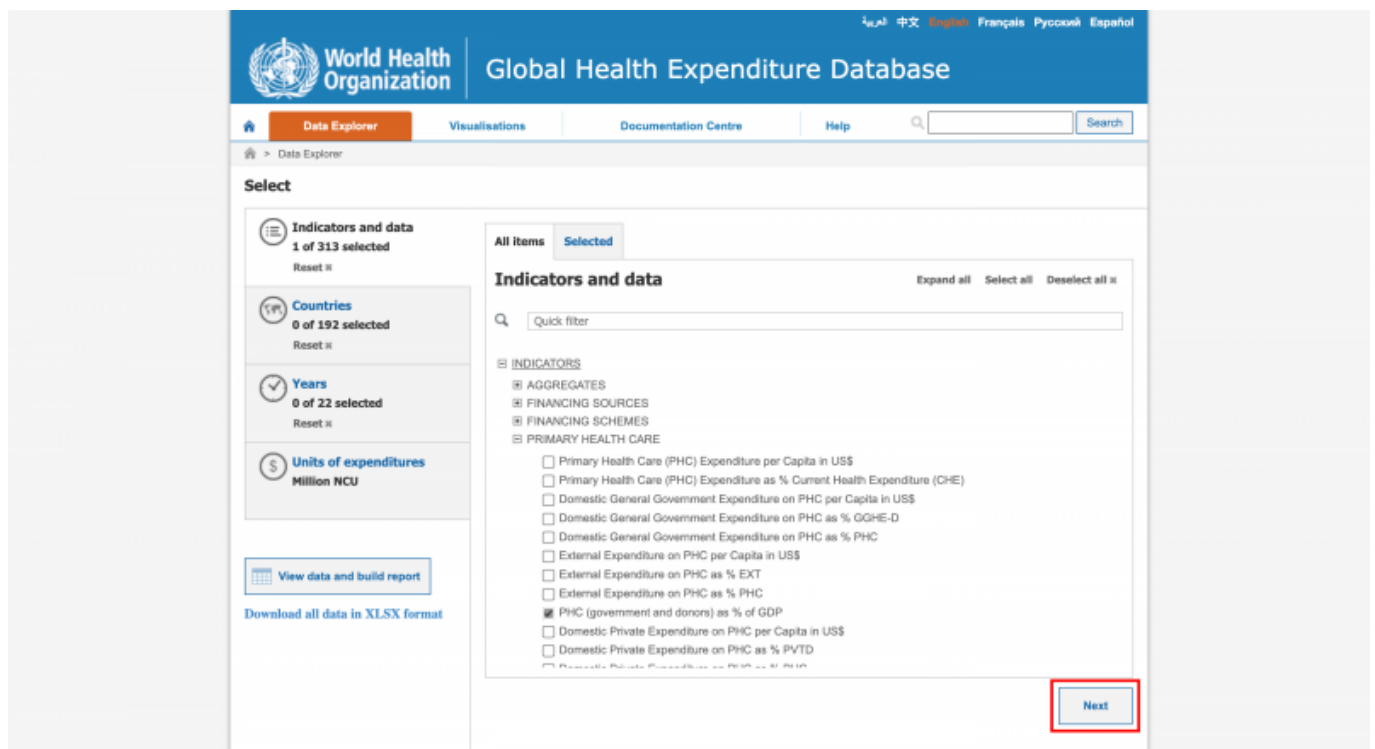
العربية 中文 English Français Русский Español

World Health Organization

Global Health Expenditure Database

Data Explorer
Visualisations
Documentation Centre
Help
Search

> Data Explorer

Select

Indicators and data
1 of 313 selected
Reset ✖

Countries
0 of 192 selected
Reset ✖

Years
0 of 22 selected
Reset ✖

Units of expenditures
Million NCU

View data and build report

Download all data in XLSX format

All items
Selected

Indicators and data

Expand all Select all Deselect all ✖

Quick filter

⊟ INDICATORS
⊞ AGGREGATES
⊞ FINANCING SOURCES
⊞ FINANCING SCHEMES
⊟ PRIMARY HEALTH CARE
☐ Primary Health Care (PHC) Expenditure per Capita in US$
☐ Primary Health Care (PHC) Expenditure as % Current Health Expenditure (CHE)
☐ Domestic General Government Expenditure on PHC per Capita in US$
☐ Domestic General Government Expenditure on PHC as % GGHE-D
☐ Domestic General Government Expenditure on PHC as % PHC
☐ External Expenditure on PHC per Capita in US$
☐ External Expenditure on PHC as % EXT
☐ External Expenditure on PHC as % PHC
☑ PHC (government and donors) as % of GDP
☐ Domestic Private Expenditure on PHC per Capita in US$
☐ Domestic Private Expenditure on PHC as % PVTD
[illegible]

Next